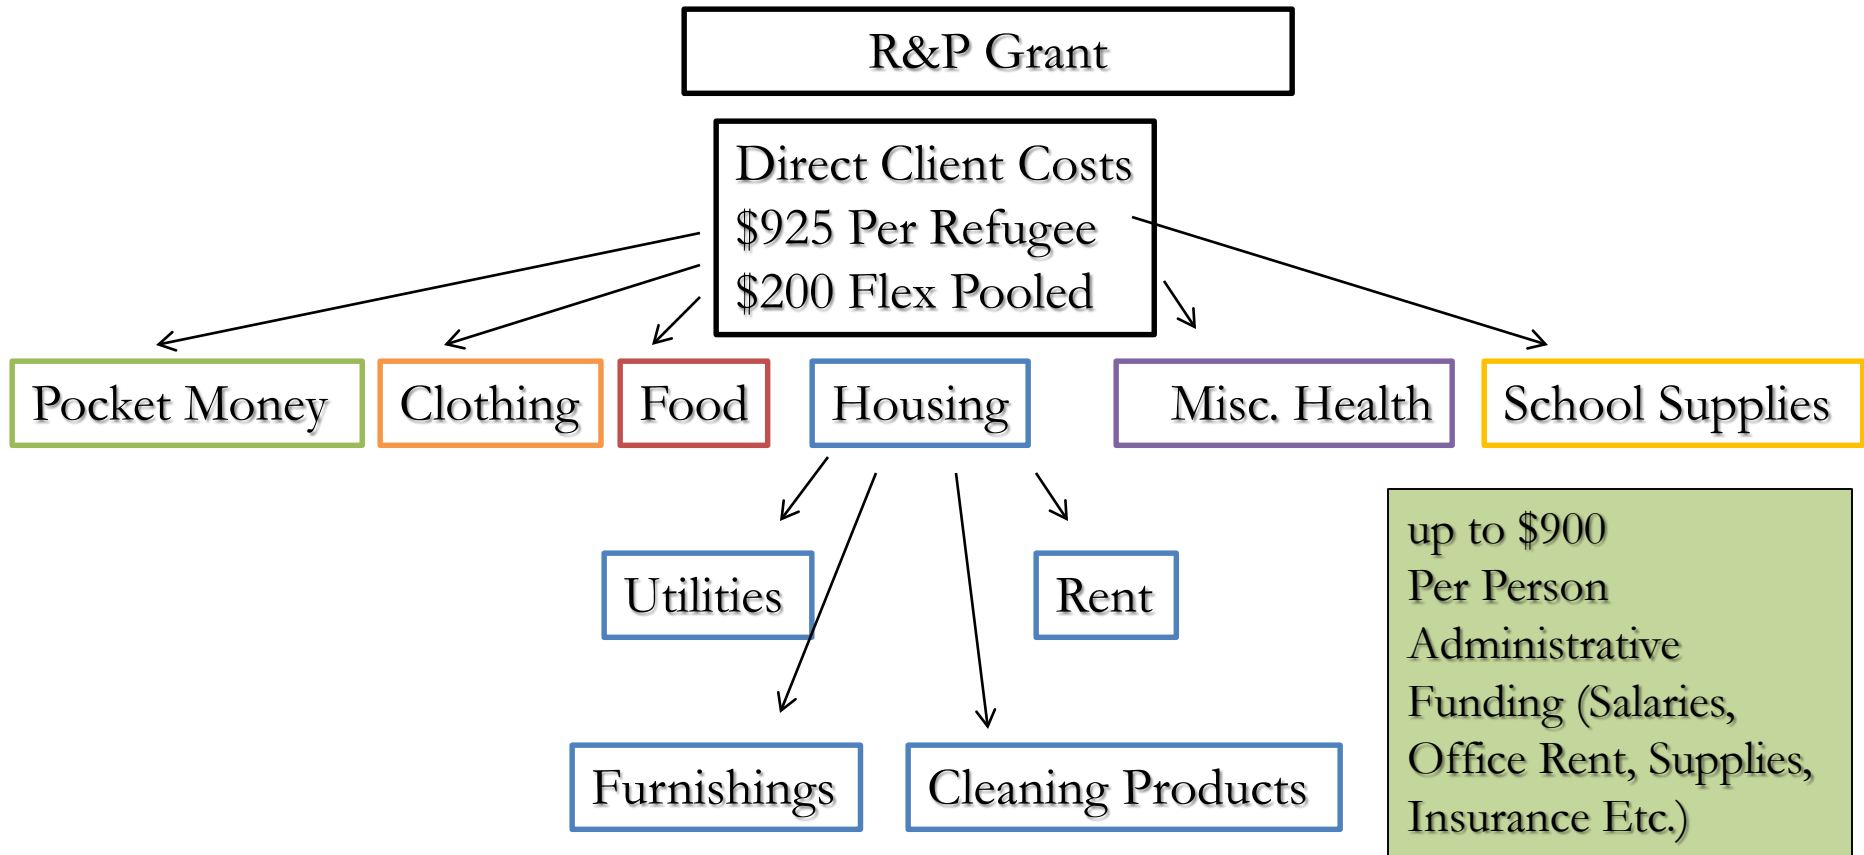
R&P Grant

Direct Client Costs
$925 Per Refugee
$200 Flex Pooled

Pocket Money

Clothing

Food

Housing

Misc. Health

School Supplies

Utilities

Rent

Furnishings

Cleaning Products

up to $900
Per Person
Administrative
Funding (Salaries,
Office Rent, Supplies,
Insurance Etc.)